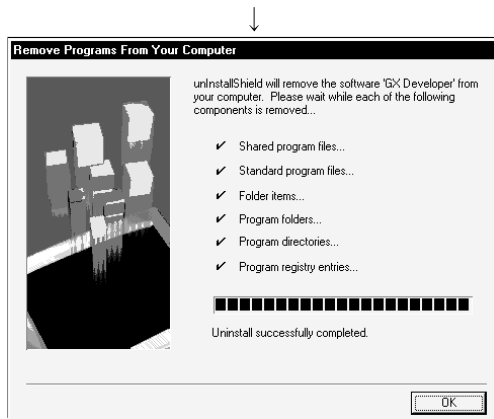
↓

Remove Programs From Your Computer

unInstallShield will remove the software 'GX Developer' from your computer. Please wait while each of the following components is removed...

✔ Shared program files...

✔ Standard program files...

✔ Folder items...

✔ Program folders...

✔ Program directories...

✔ Program registry entries...

Uninstall successfully completed.

OK